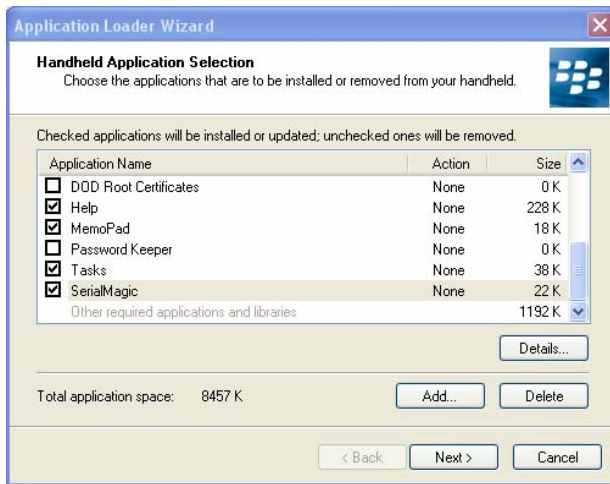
Application Loader Wizard

Handheld Application Selection
Choose the applications that are to be installed or removed from your handheld.

Checked applications will be installed or updated; unchecked ones will be removed.

| Application Name | Action | Size |
|---|---|---|
| DOD Root Certificates | None | 0 K |
| Help | None | 228 K |
| MemoPad | None | 18 K |
| Password Keeper | None | 0 K |
| Tasks | None | 38 K |
| SerialMagic | None | 22 K |
| Other required applications and libraries | | 1192 K |

Details...

Total application space: 8457 K

Add... Delete

< Back Next > Cancel